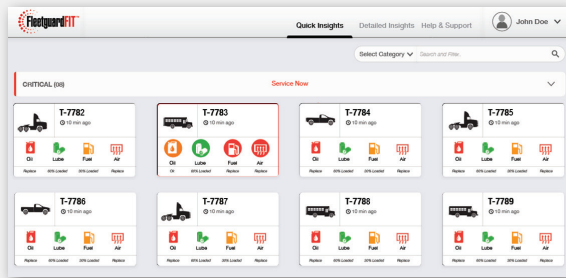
FleetguardFIT

Quick Insights Detailed Insights Help & Support John Doe

Select Category Search and Filter

CRITICAL (08) Service Now

T-7782
10 min ago
Oil Lube Fuel Air
Replace 60% Loaded 30% Loaded Replace

T-7783
10 min ago
Oil Lube Fuel Air
Oil Replace Replace Replace

T-7784
10 min ago
Oil Lube Fuel Air
Replace 60% Loaded 30% Loaded Replace

T-7785
10 min ago
Oil Lube Fuel Air
Replace 60% Loaded 30% Loaded Replace

T-7786
10 min ago
Oil Lube Fuel Air
Replace 60% Loaded 30% Loaded Replace

T-7787
10 min ago
Oil Lube Fuel Air
Replace 60% Loaded 30% Loaded Replace

T-7788
10 min ago
Oil Lube Fuel Air
Replace 60% Loaded 30% Loaded Replace

T-7789
10 min ago
Oil Lube Fuel Air
Replace 60% Loaded 30% Loaded Replace